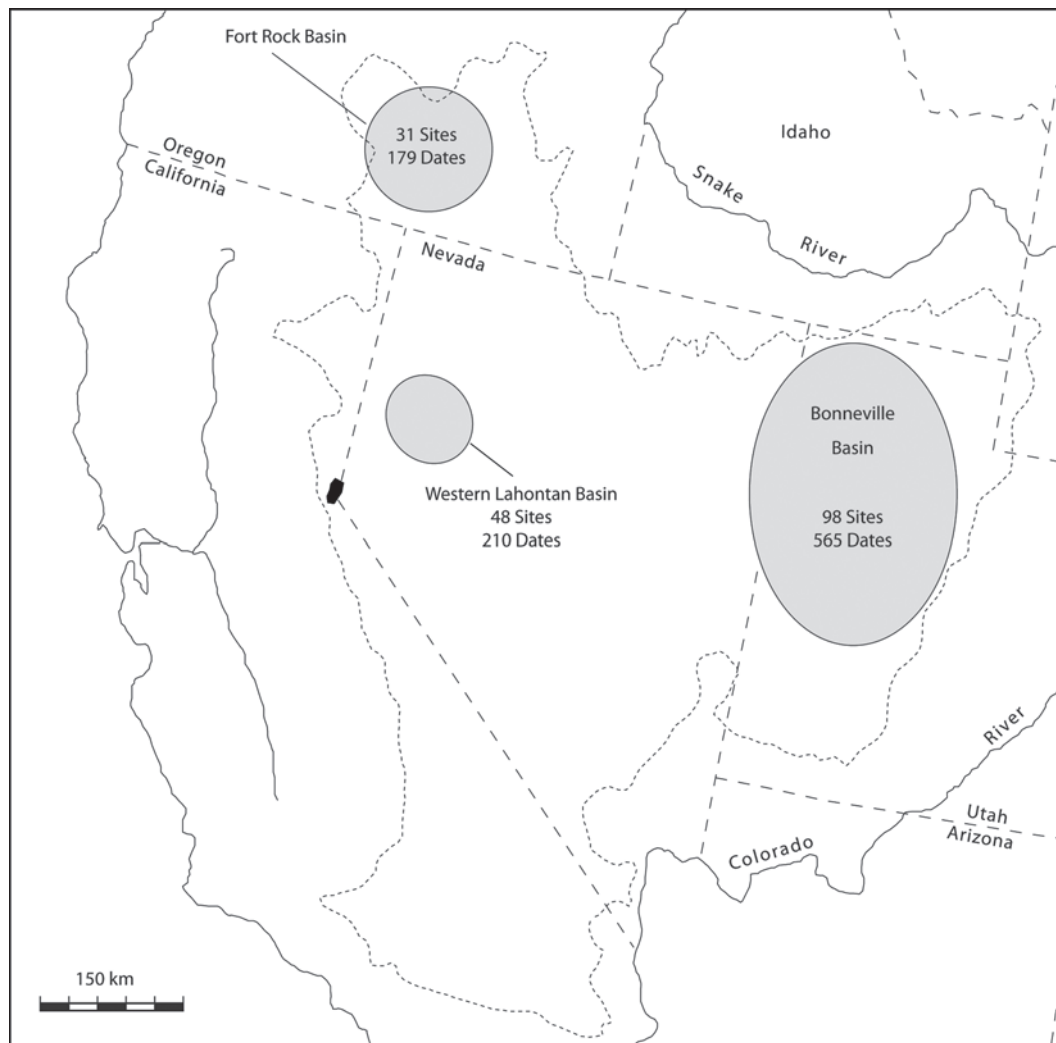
Fort Rock Basin
31 Sites
179 Dates

Idaho

Oregon
California

Snake
River

Nevada

Bonneville
Basin

98 Sites
565 Dates

Western Lahontan Basin
48 Sites
210 Dates

River

Utah
Arizona

Colorado

150 km